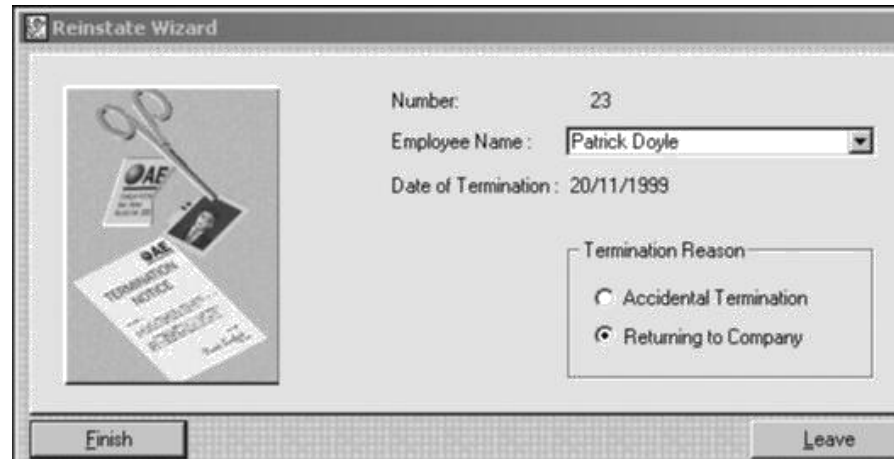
Reinstate Wizard

AE

AE
TERMINATION NOTICE

Number: 23

Employee Name : Patrick Doyle

Date of Termination : 20/11/1999

Termination Reason

Accidental Termination

Returning to Company

Finish

Leave